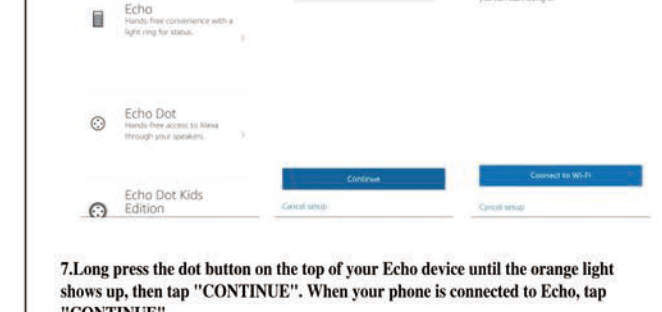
Echo
Hands-free convenience with a light ring for status.

Echo Dot
Hands-free access to Alexa through your speakers.

Echo Dot Kids Edition

Continue
Cancel setup

Connect to Wi-Fi
Cancel setup

7.Long press the dot button on the top of your Echo device until the orange light shows up, then tap "CONTINUE". When your phone is connected to Echo, tap "CONTINUE".